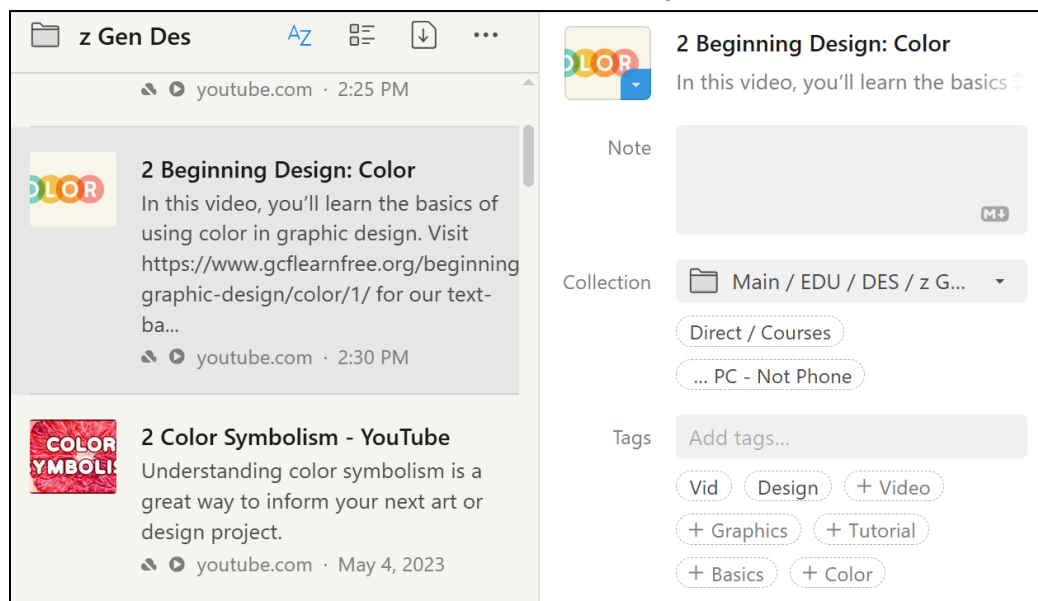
z Gen Des

youtube.com · 2:25 PM

OLOR

2 Beginning Design: Color

In this video, you'll learn the basics of using color in graphic design. Visit https://www.gcflearnfree.org/beginning graphic-design/color/1/ for our text-ba...

youtube.com · 2:30 PM

COLOR YMBOLIS

2 Color Symbolism - YouTube

Understanding color symbolism is a great way to inform your next art or design project.

youtube.com · May 4, 2023

OLOR

2 Beginning Design: Color

In this video, you'll learn the basics

Note

M↓

Collection

Main / EDU / DES / z G...

Direct / Courses

... PC - Not Phone

Tags

Add tags...

Vid

Design

+ Video

+ Graphics

+ Tutorial

+ Basics

+ Color